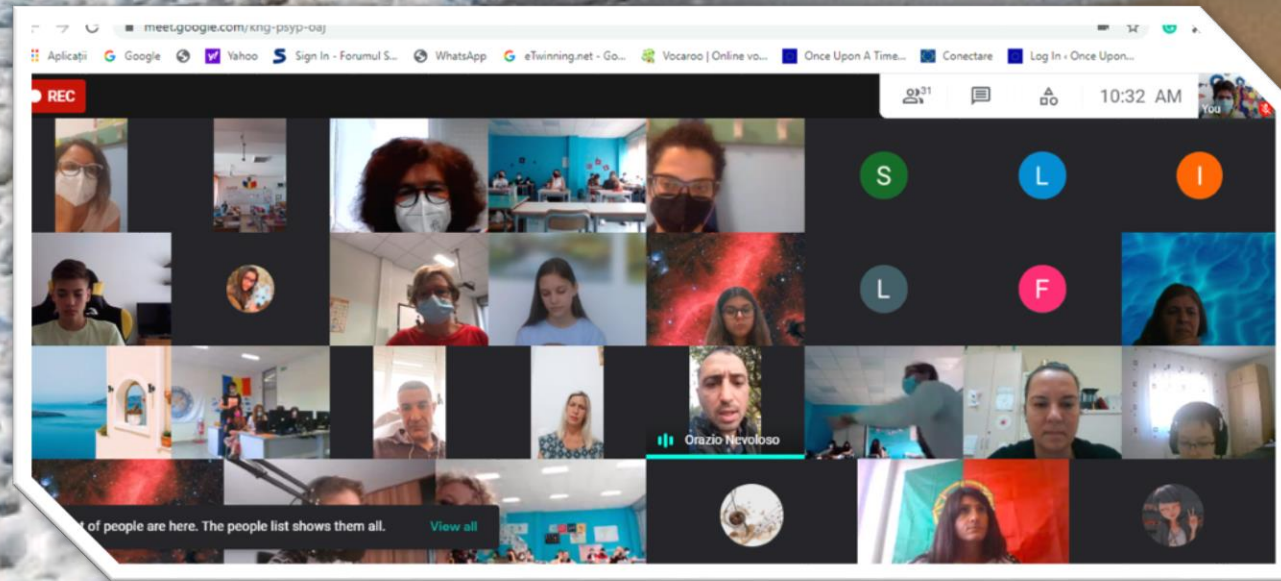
meet.google.com/kng-psyp-oaj

Aplicații Google Yahoo Sign In - Forumul S... WhatsApp eTwinning.net - Go... Vocaroo | Online vo... Once Upon A Time... Conectare Log In ‹ Once Upon...

REC

31

10:32 AM

You

S L I

L F

Orazio Nevoloso

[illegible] of people are here. The people list shows them all. View all